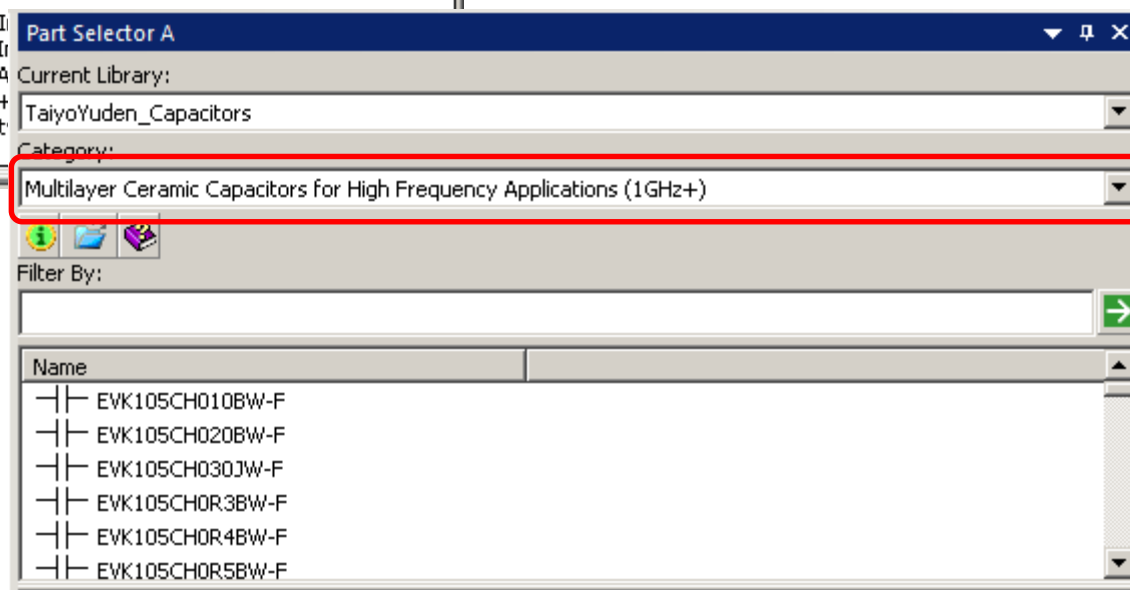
Part Selector A

Current Library:

TaiyoYuden_Capacitors

Category:

Multilayer Ceramic Capacitors for High Frequency Applications (1GHz+)

Filter By:

| Name | |
|---|---|
| EVK105CH010BW-F | |
| EVK105CH020BW-F | |
| EVK105CH030JW-F | |
| EVK105CH0R3BW-F | |
| EVK105CH0R4BW-F | |
| EVK105CH0R5BW-F | |